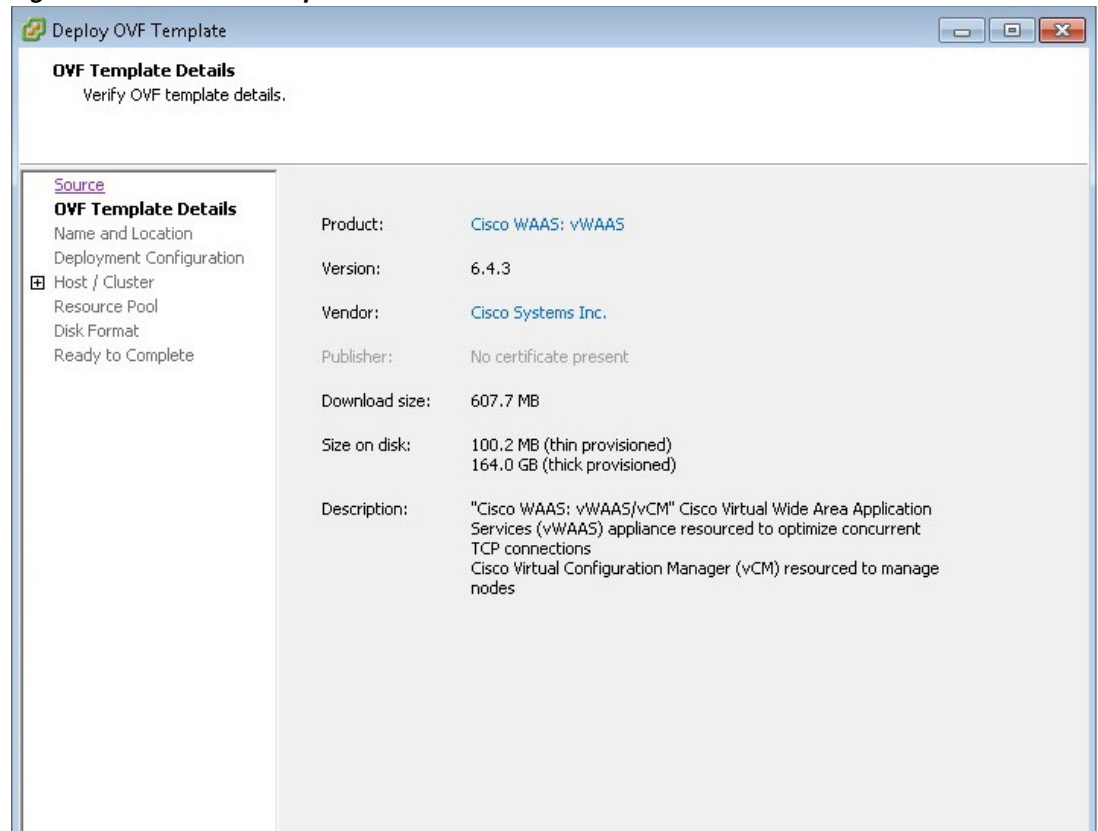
Deploy OVF Template

OVF Template Details
Verify OVF template details.

Source
OVF Template Details
Name and Location
Deployment Configuration
Host / Cluster
Resource Pool
Disk Format
Ready to Complete

Product: Cisco WAAS: vWAAS

Version: 6.4.3

Vendor: Cisco Systems Inc.

Publisher: No certificate present

Download size: 607.7 MB

Size on disk: 100.2 MB (thin provisioned)
164.0 GB (thick provisioned)

Description: "Cisco WAAS: vWAAS/vCM" Cisco Virtual Wide Area Application Services (vWAAS) appliance resourced to optimize concurrent TCP connections
Cisco Virtual Configuration Manager (vCM) resourced to manage nodes